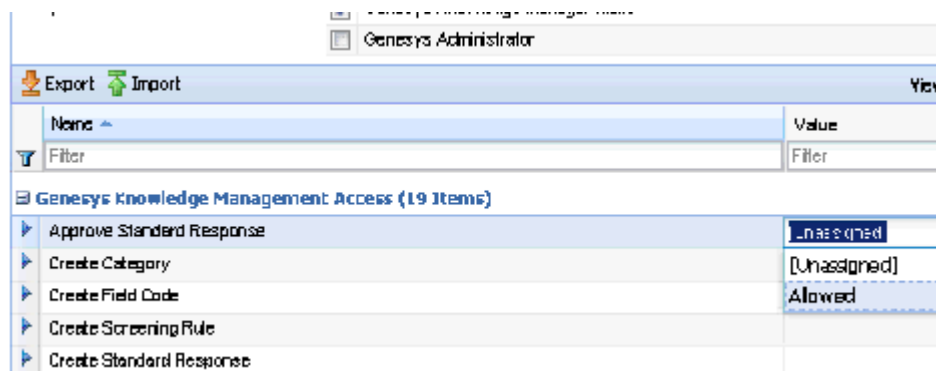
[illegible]

Genesys Administrator

Export Import

Vie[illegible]

| Name | Value |
|---|---|
| Filter | Filter |

Genesys Knowledge Management Access (19 Items)

| | |
|---|---|
| Approve Standard Response | Unassigned |
| Create Category | [Unassigned] |
| Create Field Code | Allowed |
| Create Screening Rule | |
| Create Standard Response | |